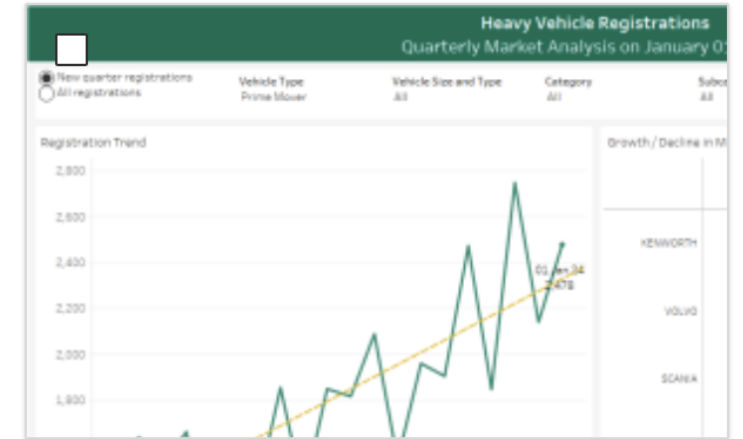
Heavy Vehicle Registrations
Quarterly Market Analysis on January 0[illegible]

New quarter registrations
All registrations

Vehicle Type
Prime Mover

Vehicle Size and Type
All

Category
All

Subca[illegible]
All

Registration Trend

2,800
2,600
2,400
2,200
2,000
1,800

01 Jan 24
2,478

Growth / Decline in M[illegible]

KENWORTH
VOLVO
SCANIA